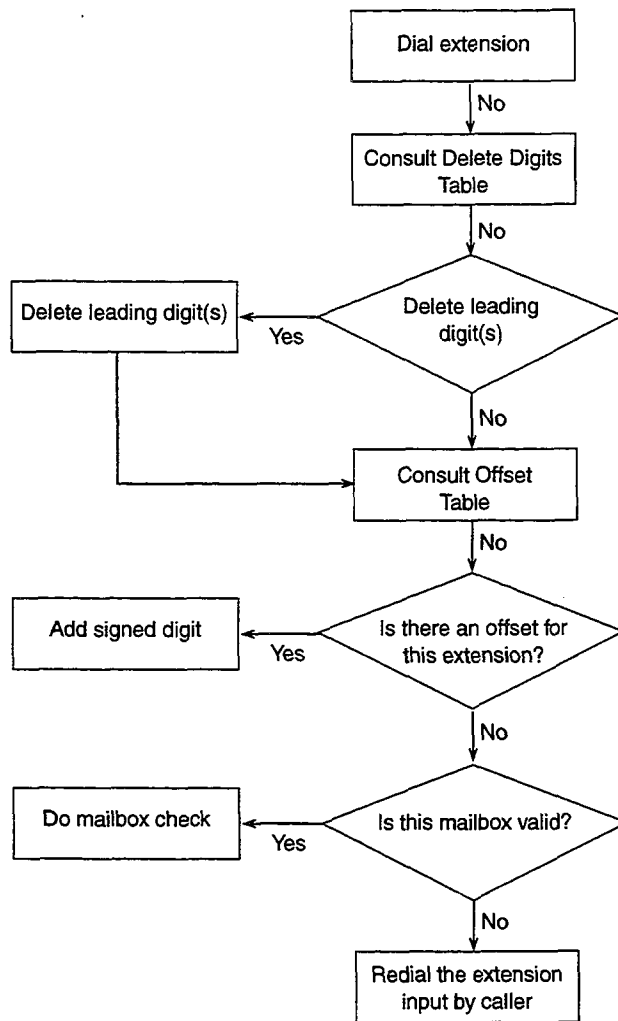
Dial extension

No

Consult Delete Digits Table

No

Delete leading digit(s)

Yes

Delete leading digit(s)

No

Consult Offset Table

No

Add signed digit

Yes

Is there an offset for this extension?

No

Do mailbox check

Yes

Is this mailbox valid?

No

Redial the extension input by caller